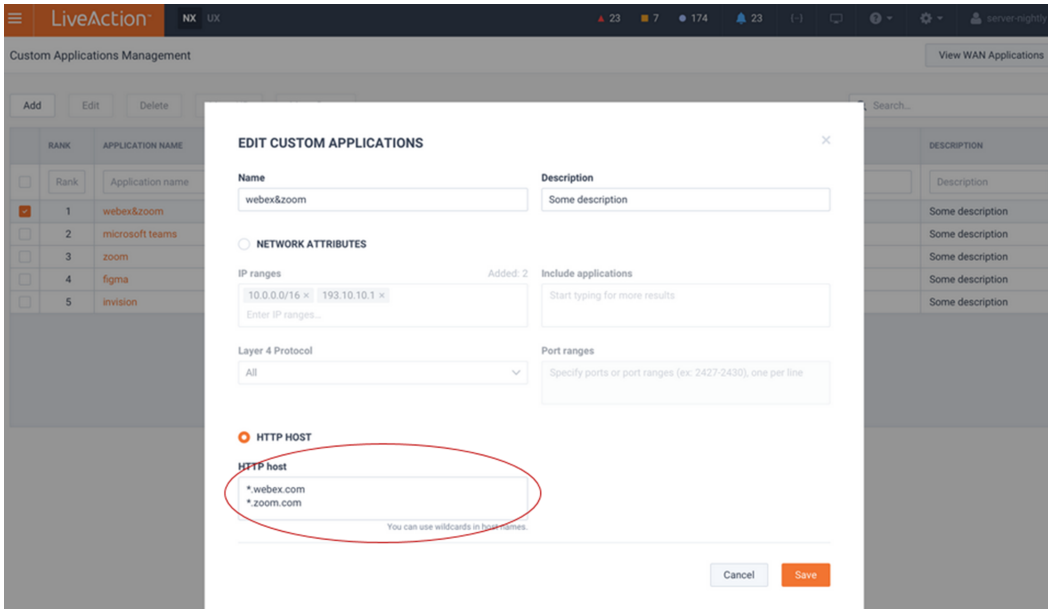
LiveAction NX UX ▲ 23 ■ 7 ● 174 🔔 23 (-) server-nightly

Custom Applications Management

View WAN Applications

Add Edit Delete

Search...

| | RANK | APPLICATION NAME |
|---|---|---|
| | Rank | Application name |
| ☑ | 1 | webex&zoom |
| | 2 | microsoft teams |
| | 3 | zoom |
| | 4 | figma |
| | 5 | invision |

| DESCRIPTION |
|---|
| Description |
| Some description |
| Some description |
| Some description |
| Some description |
| Some description |

EDIT CUSTOM APPLICATIONS

×

Name
webex&zoom

Description
Some description

NETWORK ATTRIBUTES

IP ranges
Added: 2
10.0.0.0/16 × 193.10.10.1 ×
Enter IP ranges...

Include applications
Start typing for more results

Layer 4 Protocol
All

Port ranges
Specify ports or port ranges (ex: 2427-2430), one per line

HTTP HOST

HTTP host
*.webex.com
*.zoom.com
You can use wildcards in host names.

Cancel
Save